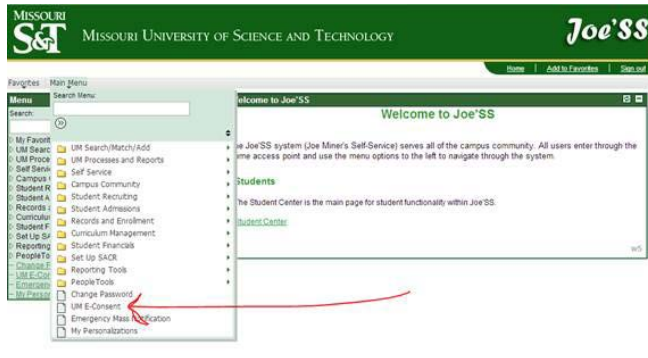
MISSOURI S&T MISSOURI UNIVERSITY OF SCIENCE AND TECHNOLOGY

Joe'SS

Home | Add to Favorites | Sign out

Favorites Main Menu

Menu
Search:

My Favorit
UM Searc
UM Proce
Self Servi
Campus C
Student R
Student A
Records a
Curriculu
Student F
Set Up SA
Reporting
PeopleTo
– Change F
– UM E-Con
– Emergen
– My Perso

Search Menu:

»

UM Search/Match/Add
UM Processes and Reports
Self Service
Campus Community
Student Recruiting
Student Admissions
Records and Enrollment
Curriculum Management
Student Financials
Set Up SACR
Reporting Tools
PeopleTools
Change Password
UM E-Consent
Emergency Mass Notification
My Personalizations

Welcome to Joe'SS

Welcome to Joe'SS

e Joe'SS system (Joe Miner's Self-Service) serves all of the campus community. All users enter through the me access point and use the menu options to the left to navigate through the system.

Students

The Student Center is the main page for student functionality within Joe'SS.

Student Center

W5